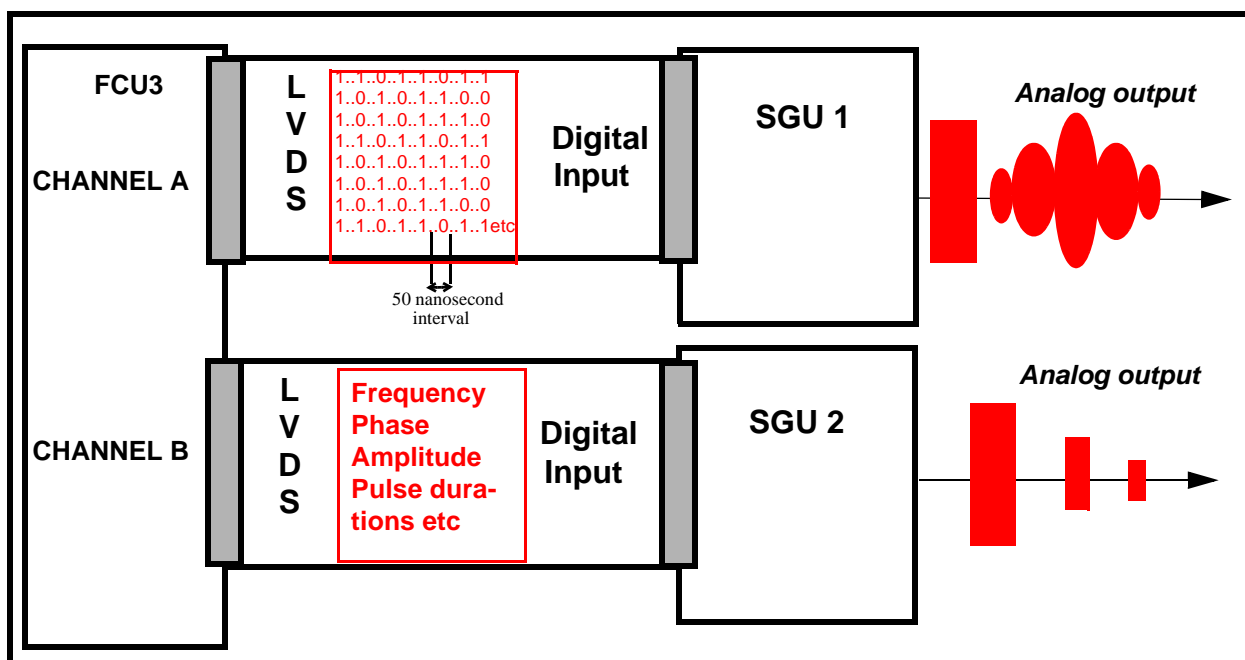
FCU3

CHANNEL A

L
V
D
S

1..1..0..1..1..0..1..1
1..0..1..0..1..1..0..0
1..0..1..0..1..1..1..0
1..1..0..1..1..0..1..1
1..0..1..0..1..1..1..0
1..0..1..0..1..1..1..0
1..0..1..0..1..1..0..0
1..1..0..1..1..0..1..1etc

50 nanosecond interval

Digital Input

SGU 1

Analog output

CHANNEL B

L
V
D
S

Frequency
Phase
Amplitude
Pulse durations etc

Digital Input

SGU 2

Analog output